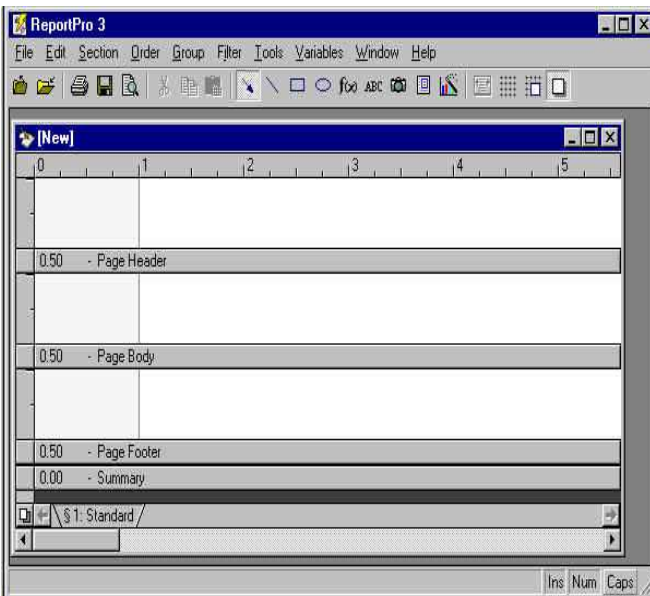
ReportPro 3

File Edit Section Order Group Filter Tools Variables Window Help

f(x) ABC

[New]

0 1 2 3 4 5

0.50 - Page Header

0.50 - Page Body

0.50 - Page Footer

0.00 - Summary

§ 1: Standard

Ins Num Caps